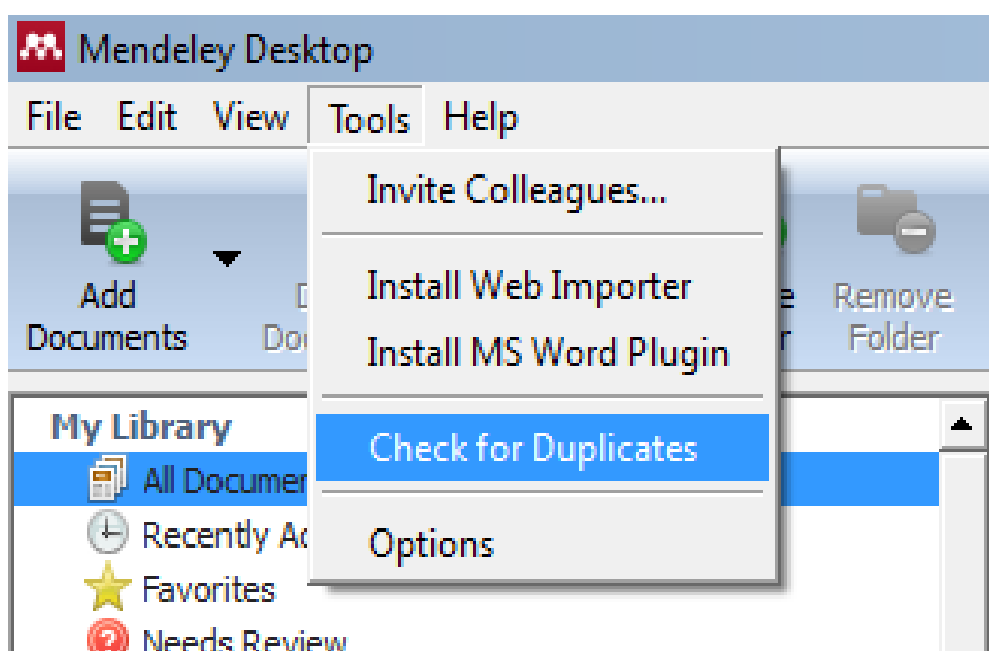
Mendeley Desktop

File Edit View Tools Help

Add Documents

D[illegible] Do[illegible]

Invite Colleagues...

Install Web Importer

Install MS Word Plugin

Check for Duplicates

Options

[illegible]e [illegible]r

Remove Folder

My Library

All Documen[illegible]

Recently A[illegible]

Favorites

Needs Review